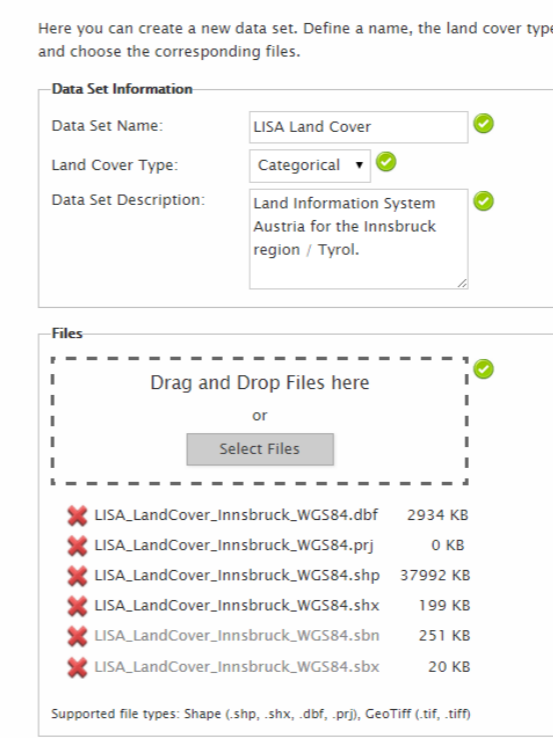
Here you can create a new data set. Define a name, the land cover type and choose the corresponding files.

Data Set Information

Data Set Name: LISA Land Cover

Land Cover Type: Categorical ▾

Data Set Description: Land Information System Austria for the Innsbruck region / Tyrol.

Files

Drag and Drop Files here

or

Select Files

| | |
|---|---|
| LISA_LandCover_Innsbruck_WGS84.dbf | 2934 KB |
| LISA_LandCover_Innsbruck_WGS84.prj | 0 KB |
| LISA_LandCover_Innsbruck_WGS84.shp | 37992 KB |
| LISA_LandCover_Innsbruck_WGS84.shx | 199 KB |
| LISA_LandCover_Innsbruck_WGS84.sbn | 251 KB |
| LISA_LandCover_Innsbruck_WGS84.sbx | 20 KB |

Supported file types: Shape (.shp, .shx, .dbf, .prj), GeoTiff (.tif, .tiff)